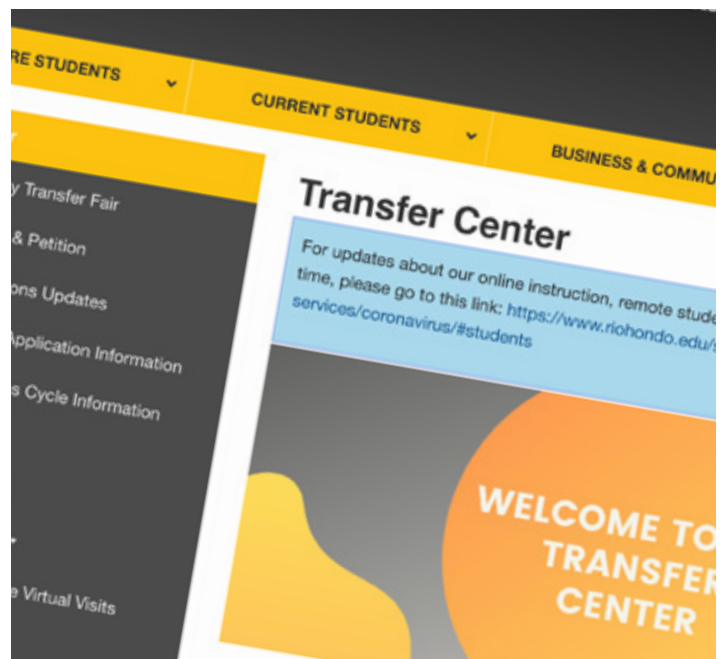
RE STUDENTS

CURRENT STUDENTS

BUSINESS & COMMU

y Transfer Fair

& Petition

ons Updates

Application Information

s Cycle Information

e Virtual Visits

Transfer Center

For updates about our online instruction, remote stude time, please go to this link: https://www.riohondo.edu/ services/coronavirus/#students

WELCOME TO TRANSFER CENTER